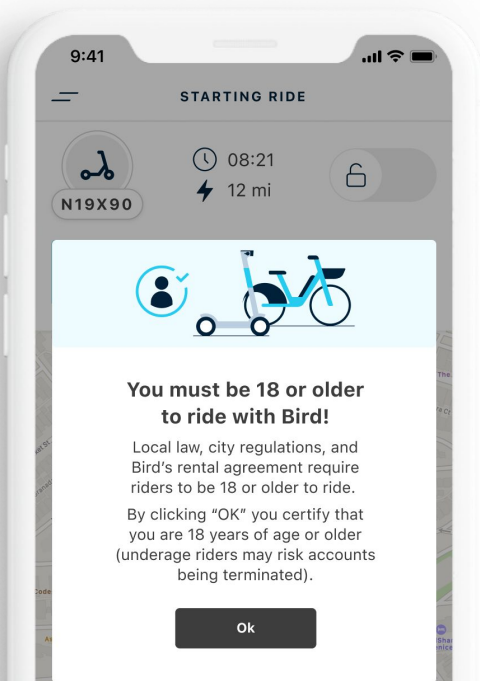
9:41

STARTING RIDE

N19X90

08:21

12 mi

You must be 18 or older to ride with Bird!

Local law, city regulations, and Bird's rental agreement require riders to be 18 or older to ride.

By clicking "OK" you certify that you are 18 years of age or older (underage riders may risk accounts being terminated).

Ok